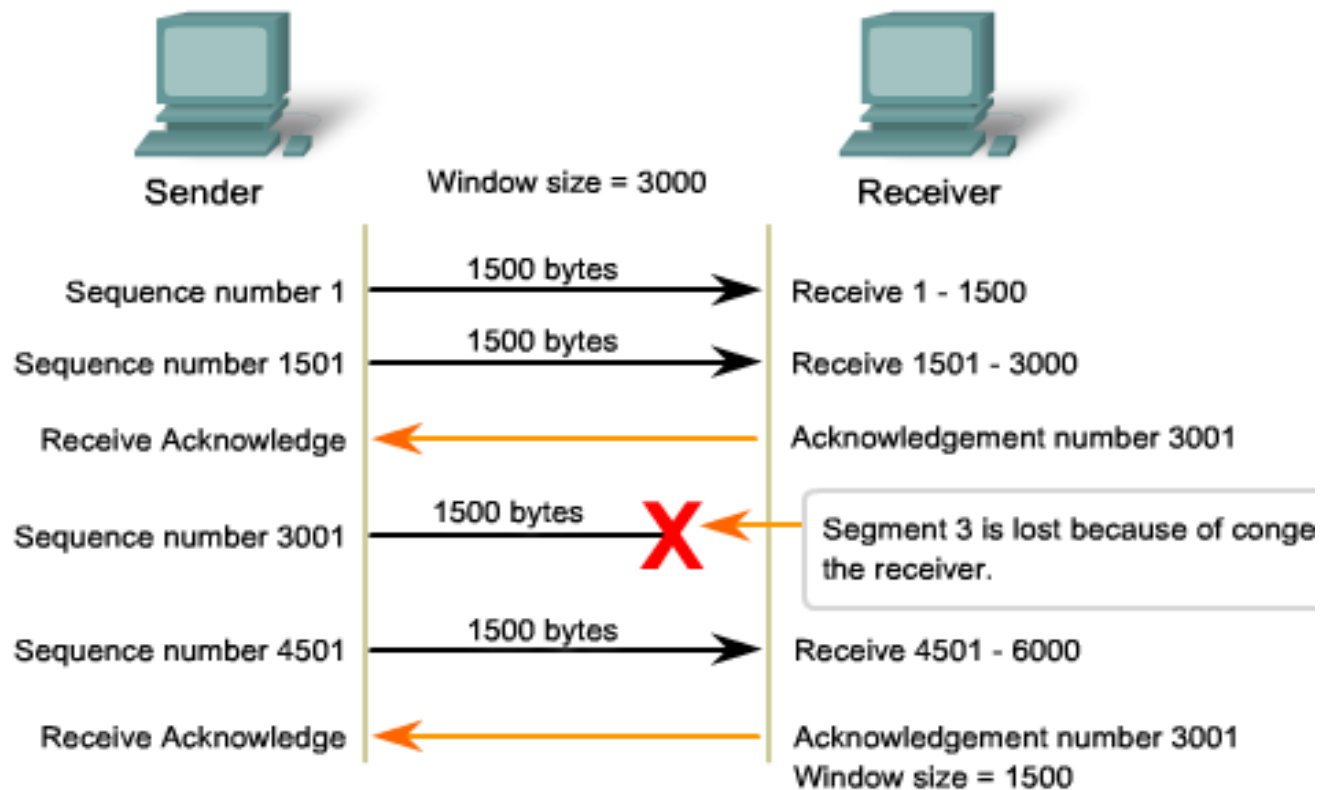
Sender

Window size = 3000

Receiver

Sequence number 1

1500 bytes

Receive 1 - 1500

Sequence number 1501

1500 bytes

Receive 1501 - 3000

Receive Acknowledge

Acknowledgement number 3001

Sequence number 3001

1500 bytes

Segment 3 is lost because of conge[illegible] the receiver.

Sequence number 4501

1500 bytes

Receive 4501 - 6000

Receive Acknowledge

Acknowledgement number 3001
Window size = 1500